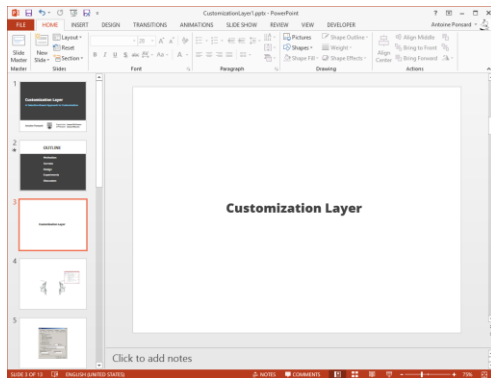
CustomizationLayer1.pptx - PowerPoint

? – □ ×

FILE HOME INSERT DESIGN TRANSITIONS ANIMATIONS SLIDE SHOW REVIEW VIEW DEVELOPER

Antoine Poncard

Slide Master

New Slide

Layout

Reset

Section

Master

Slides

Font

Paragraph

Pictures

Shapes

Shape Fill

Shape Outline

Weight

Shape Effects

Drawing

Align Center

Align Middle

Bring to Front

Bring Forward

Actions

1

Customization Layer

2

OUTLINE

3

Customization Layer

4

5

Customization Layer

Click to add notes

SLIDE 3 OF 13

ENGLISH (UNITED STATES)

NOTES

COMMENTS

75%